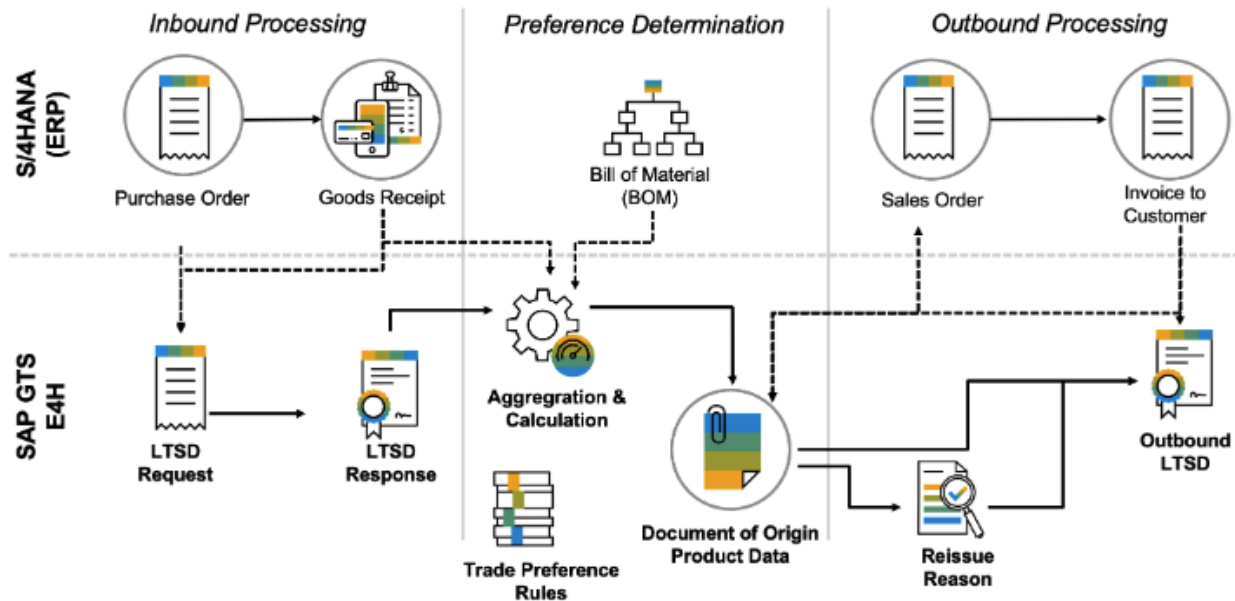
Inbound Processing

Preference Determination

Outbound Processing

S/4HANA (ERP)

Purchase Order

Goods Receipt

Bill of Material (BOM)

Sales Order

Invoice to Customer

SAP GTS E4H

LTSD Request

LTSD Response

Aggregration & Calculation

Trade Preference Rules

Document of Origin Product Data

Reissue Reason

Outbound LTSD